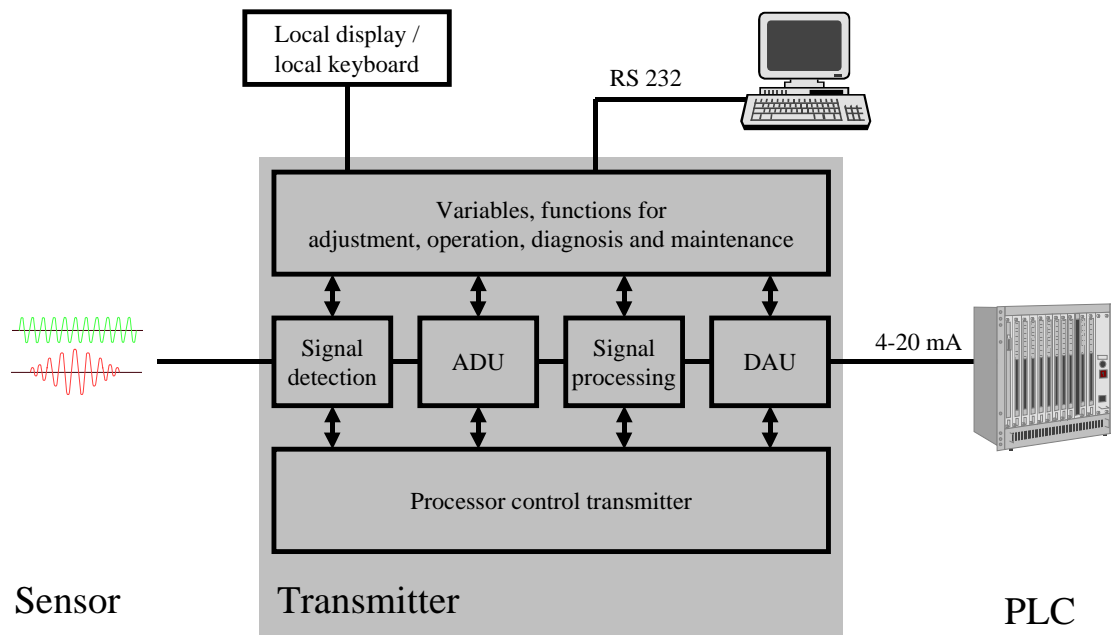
Local display / local keyboard

RS 232

Variables, functions for adjustment, operation, diagnosis and maintenance

Signal detection

ADU

Signal processing

DAU

4-20 mA

Processor control transmitter

Sensor

Transmitter

PLC